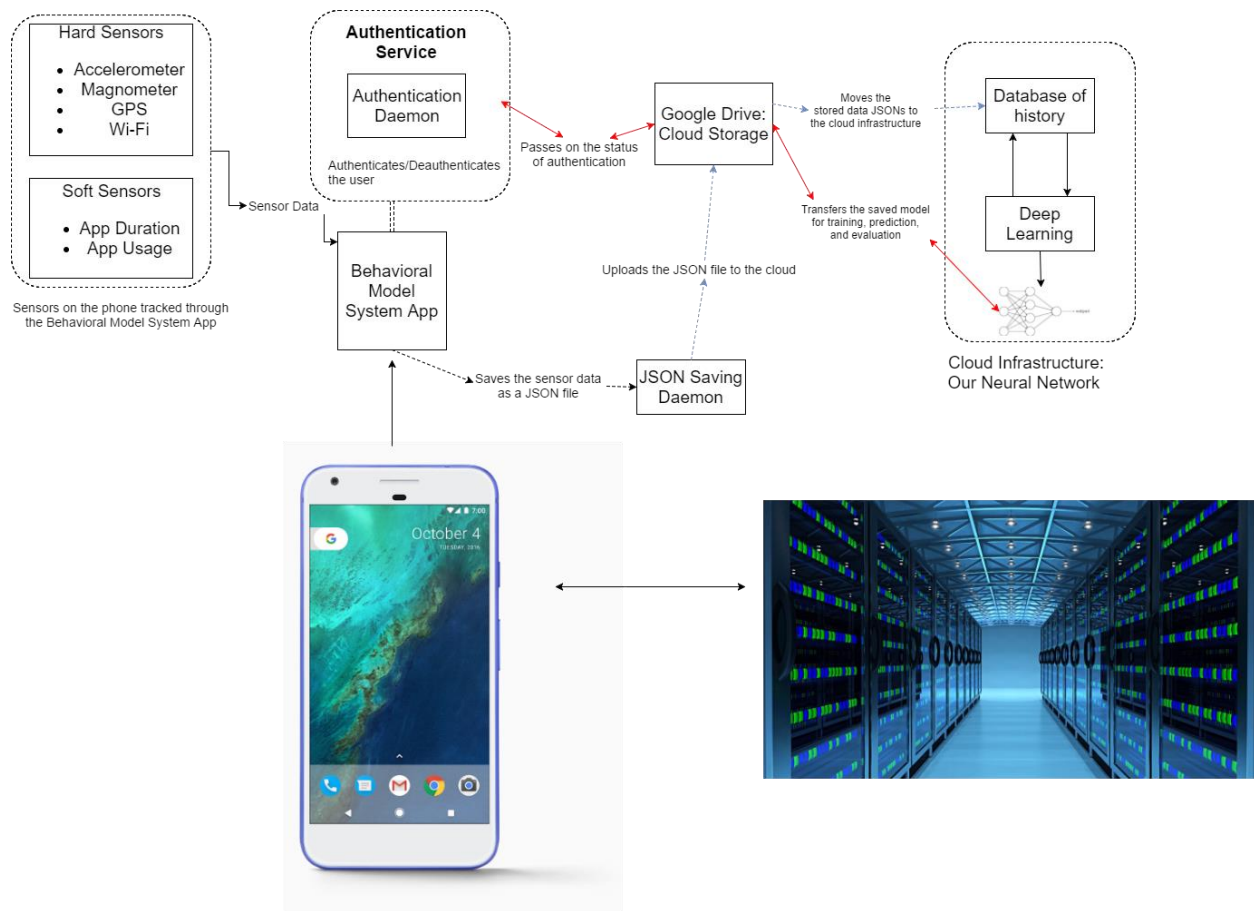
Hard Sensors

- Accelerometer
- Magnometer
- GPS
- Wi-Fi

Soft Sensors

- App Duration
- App Usage

Sensors on the phone tracked through the Behavioral Model System App

Sensor Data

Authentication Service

Authentication Daemon

Authenticates/Deauthenticates the user

Behavioral Model System App

Passes on the status of authentication

Google Drive: Cloud Storage

Uploads the JSON file to the cloud

Saves the sensor data as a JSON file

JSON Saving Daemon

Moves the stored data JSONs to the cloud infrastructure

Transfers the saved model for training, prediction, and evaluation

Database of history

Deep Learning

output

Cloud Infrastructure: Our Neural Network

7:00

October 4

TUESDAY, 2016